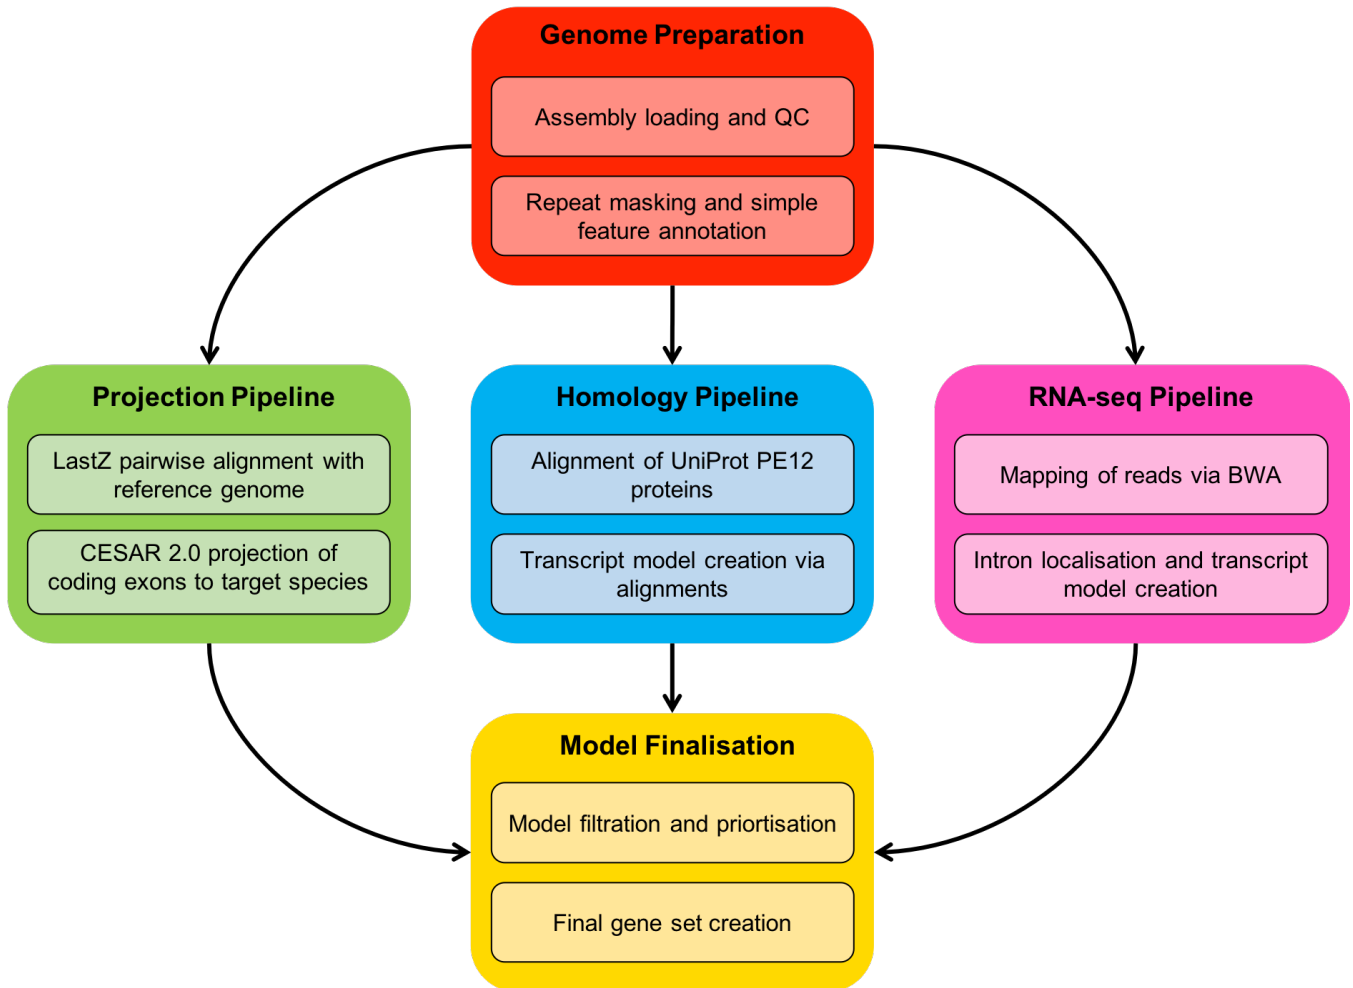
Genome Preparation

Assembly loading and QC

Repeat masking and simple feature annotation

Projection Pipeline

LastZ pairwise alignment with reference genome

CESAR 2.0 projection of coding exons to target species

Homology Pipeline

Alignment of UniProt PE12 proteins

Transcript model creation via alignments

RNA-seq Pipeline

Mapping of reads via BWA

Intron localisation and transcript model creation

Model Finalisation

Model filtration and priortisation

Final gene set creation